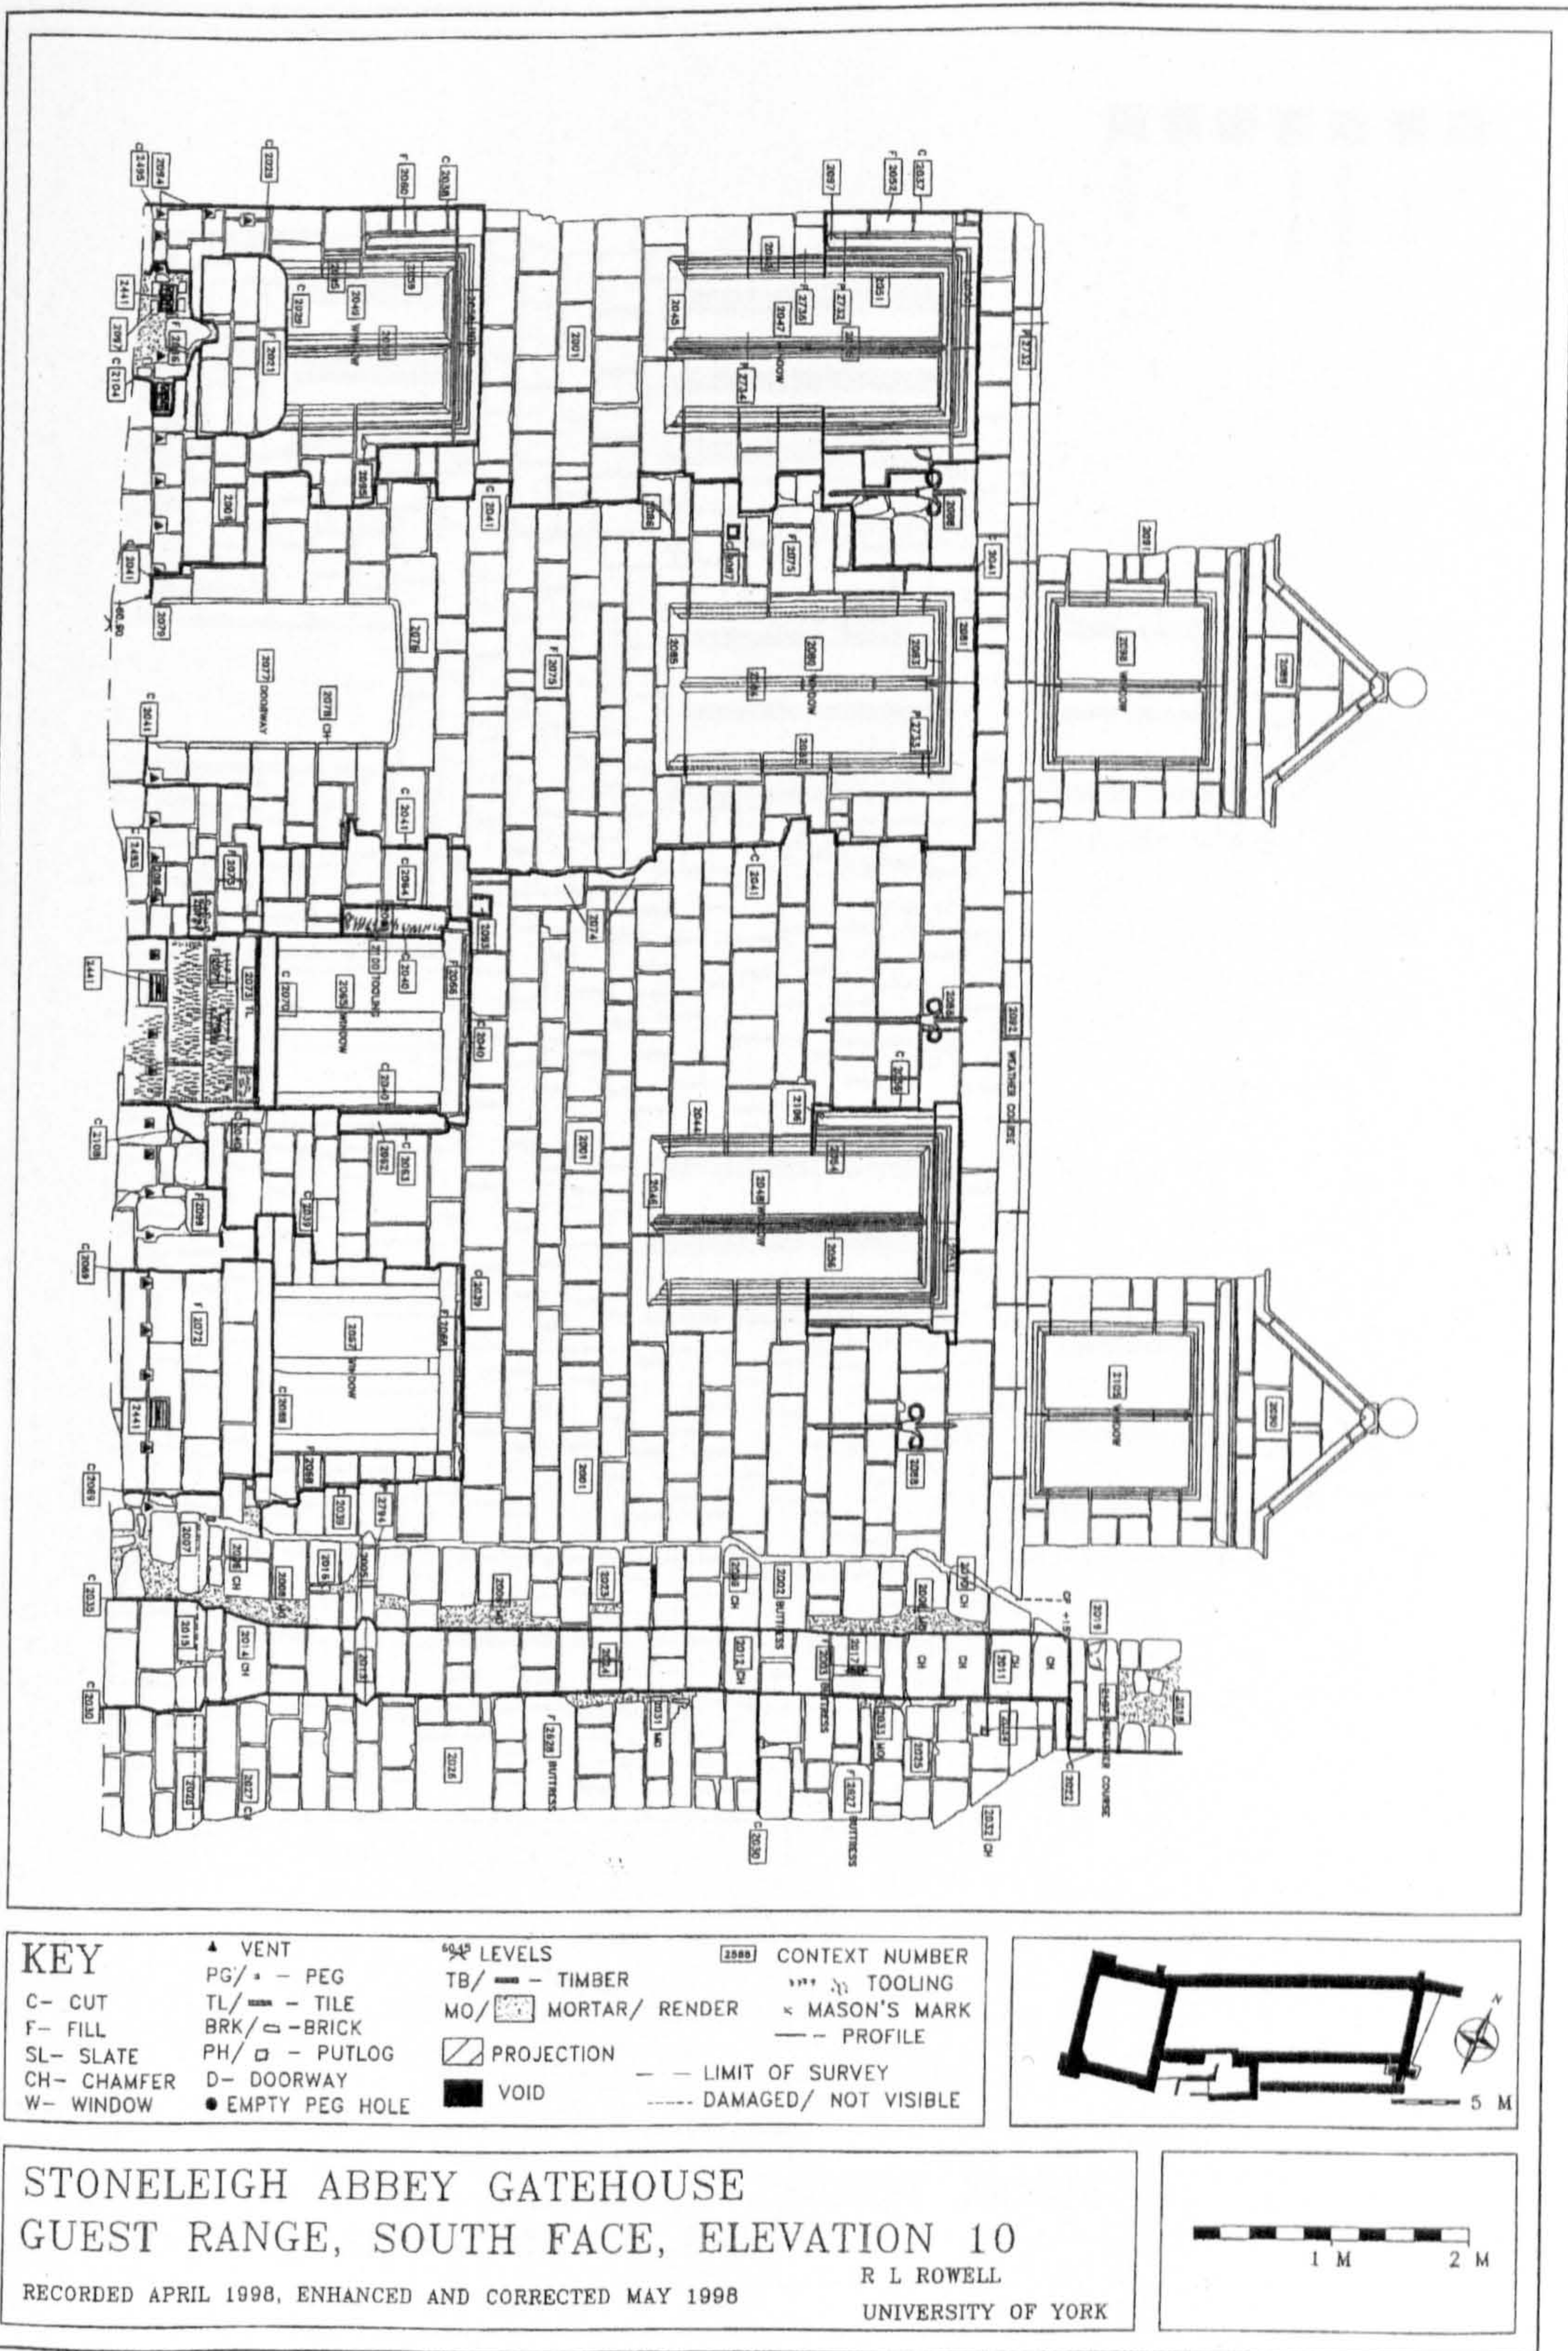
2495
2054
2023
2060
2038
2057
2052
2037
2441
2097
2104
2021
2029
2049 WINDOW
2051
2001
2045
2047 WINDOW
2746
2733
2050
2061
2041
2079
60.80
2077 DOORWAY
2078
2076 CH
2075
2065
2066 WINDOW
2063
2733
2083
2041
2041
2485
2075
2064
2074
2041
2441
2073 TL
2070
2065 WINDOW
2040
2056
2040
2092 WEATHER COURSE
2106
2062
2053
2001
2044
2048 WINDOW
2056
2099
2039
2086
2072
2067 WINDOW
2088
2098
2039
2795
2001
2058
2105 WINDOW
2090
2091
2096 WINDOW
2089
2030
2007
2015
2013
2014 CH
2005
2023
2002 BUTTRESS
2012 CH
2003 BUTTRESS
2011
2019
2018
2026
2028 BUTTRESS
2031 MO
2027 BUTTRESS
2025
2032 CH
2022
2030
2030

KEY
C- CUT
F- FILL
SL- SLATE
CH- CHAMFER
W- WINDOW
VENT
PG/ - PEG
TL/ - TILE
BRK/ -BRICK
PH/ - PUTLOG
D- DOORWAY
EMPTY PEG HOLE
60.45 LEVELS
TB/ - TIMBER
MO/ MORTAR/ RENDER
PROJECTION
VOID
2588 CONTEXT NUMBER
TOOLING
MASON'S MARK
- PROFILE
LIMIT OF SURVEY
DAMAGED/ NOT VISIBLE
N
5 M

STONELEIGH ABBEY GATEHOUSE
GUEST RANGE, SOUTH FACE, ELEVATION 10
RECORDED APRIL 1998, ENHANCED AND CORRECTED MAY 1998
R L ROWELL
UNIVERSITY OF YORK
1 M 2 M